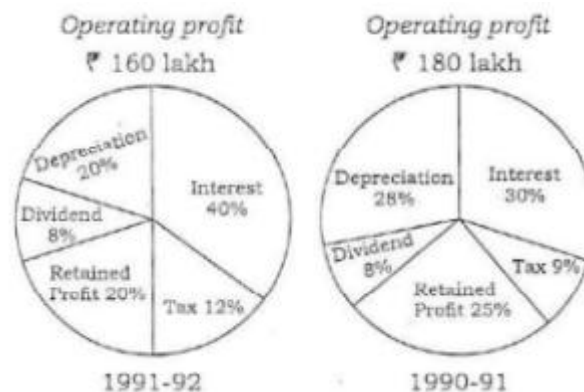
Operating profit
₹ 160 lakh

Depreciation 20%
Interest 40%
Dividend 8%
Retained Profit 20%
Tax 12%

1991-92

Operating profit
₹ 180 lakh

Depreciation 28%
Interest 30%
Dividend 8%
Tax 9%
Retained Profit 25%

1990-91